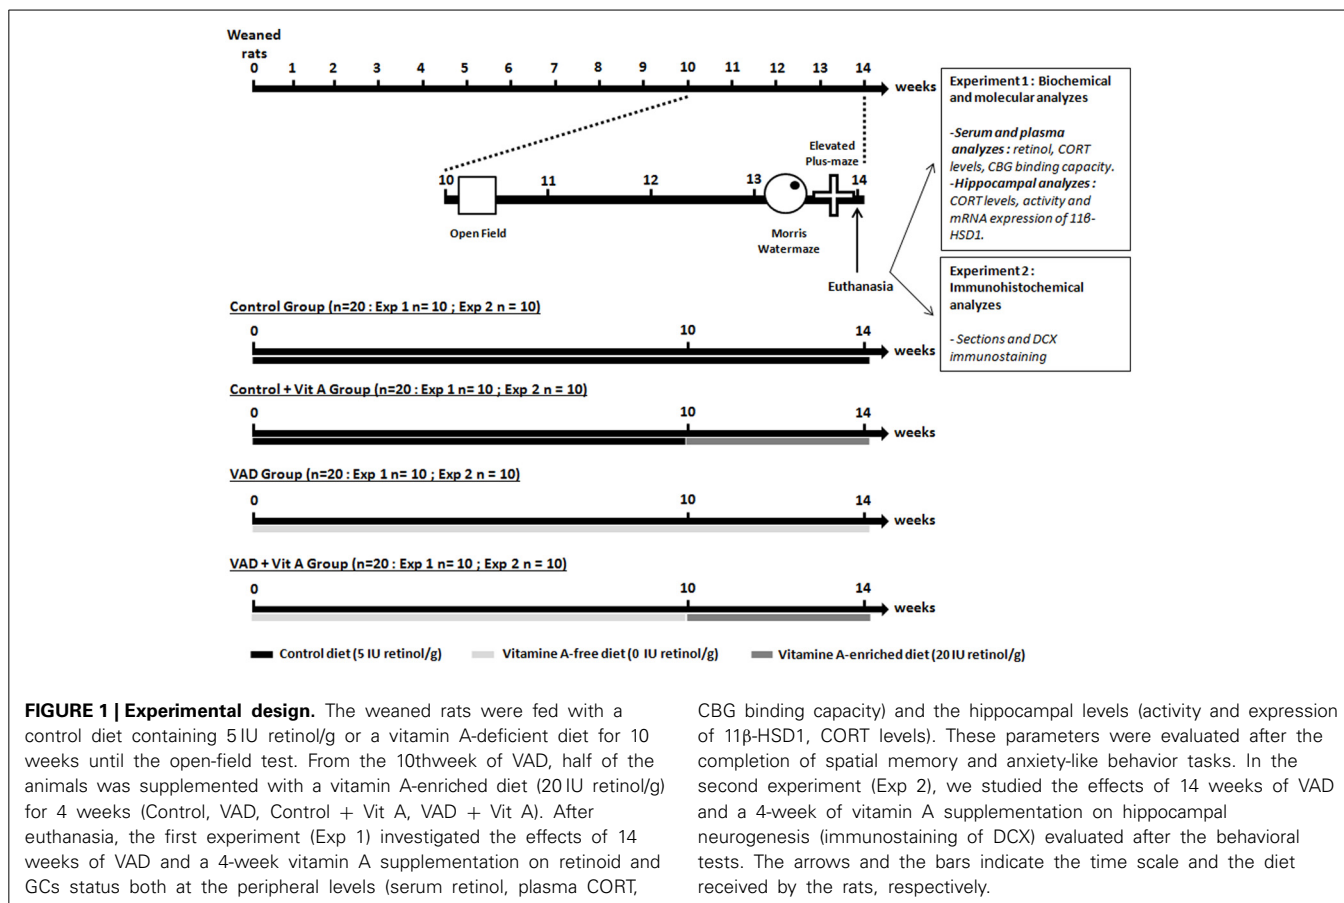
Weaned rats
0 1 2 3 4 5 6 7 8 9 10 11 12 13 14 weeks

Experiment 1 : Biochemical and molecular analyzes

-Serum and plasma analyzes : retinol, CORT levels, CBG binding capacity.
-Hippocampal analyzes : CORT levels, activity and mRNA expression of 11β-HSD1.

Elevated Plus-maze
10 11 12 13 14
Open Field
Morris Watermaze
Euthanasia

Experiment 2 : Immunohistochemical analyzes

- Sections and DCX immunostaining

Control Group (n=20 : Exp 1 n= 10 ; Exp 2 n = 10)
0 10 14 weeks

Control + Vit A Group (n=20 : Exp 1 n= 10 ; Exp 2 n = 10)
0 10 14 weeks

VAD Group (n=20 : Exp 1 n= 10 ; Exp 2 n = 10)
0 10 14 weeks

VAD + Vit A Group (n=20 : Exp 1 n= 10 ; Exp 2 n = 10)
0 10 14 weeks

Control diet (5 IU retinol/g) Vitamine A-free diet (0 IU retinol/g) Vitamine A-enriched diet (20 IU retinol/g)

**FIGURE 1 | Experimental design.** The weaned rats were fed with a control diet containing 5 IU retinol/g or a vitamin A-deficient diet for 10 weeks until the open-field test. From the 10thweek of VAD, half of the animals was supplemented with a vitamin A-enriched diet (20 IU retinol/g) for 4 weeks (Control, VAD, Control + Vit A, VAD + Vit A). After euthanasia, the first experiment (Exp 1) investigated the effects of 14 weeks of VAD and a 4-week vitamin A supplementation on retinoid and GCs status both at the peripheral levels (serum retinol, plasma CORT, CBG binding capacity) and the hippocampal levels (activity and expression of 11β-HSD1, CORT levels). These parameters were evaluated after the completion of spatial memory and anxiety-like behavior tasks. In the second experiment (Exp 2), we studied the effects of 14 weeks of VAD and a 4-week of vitamin A supplementation on hippocampal neurogenesis (immunostaining of DCX) evaluated after the behavioral tests. The arrows and the bars indicate the time scale and the diet received by the rats, respectively.